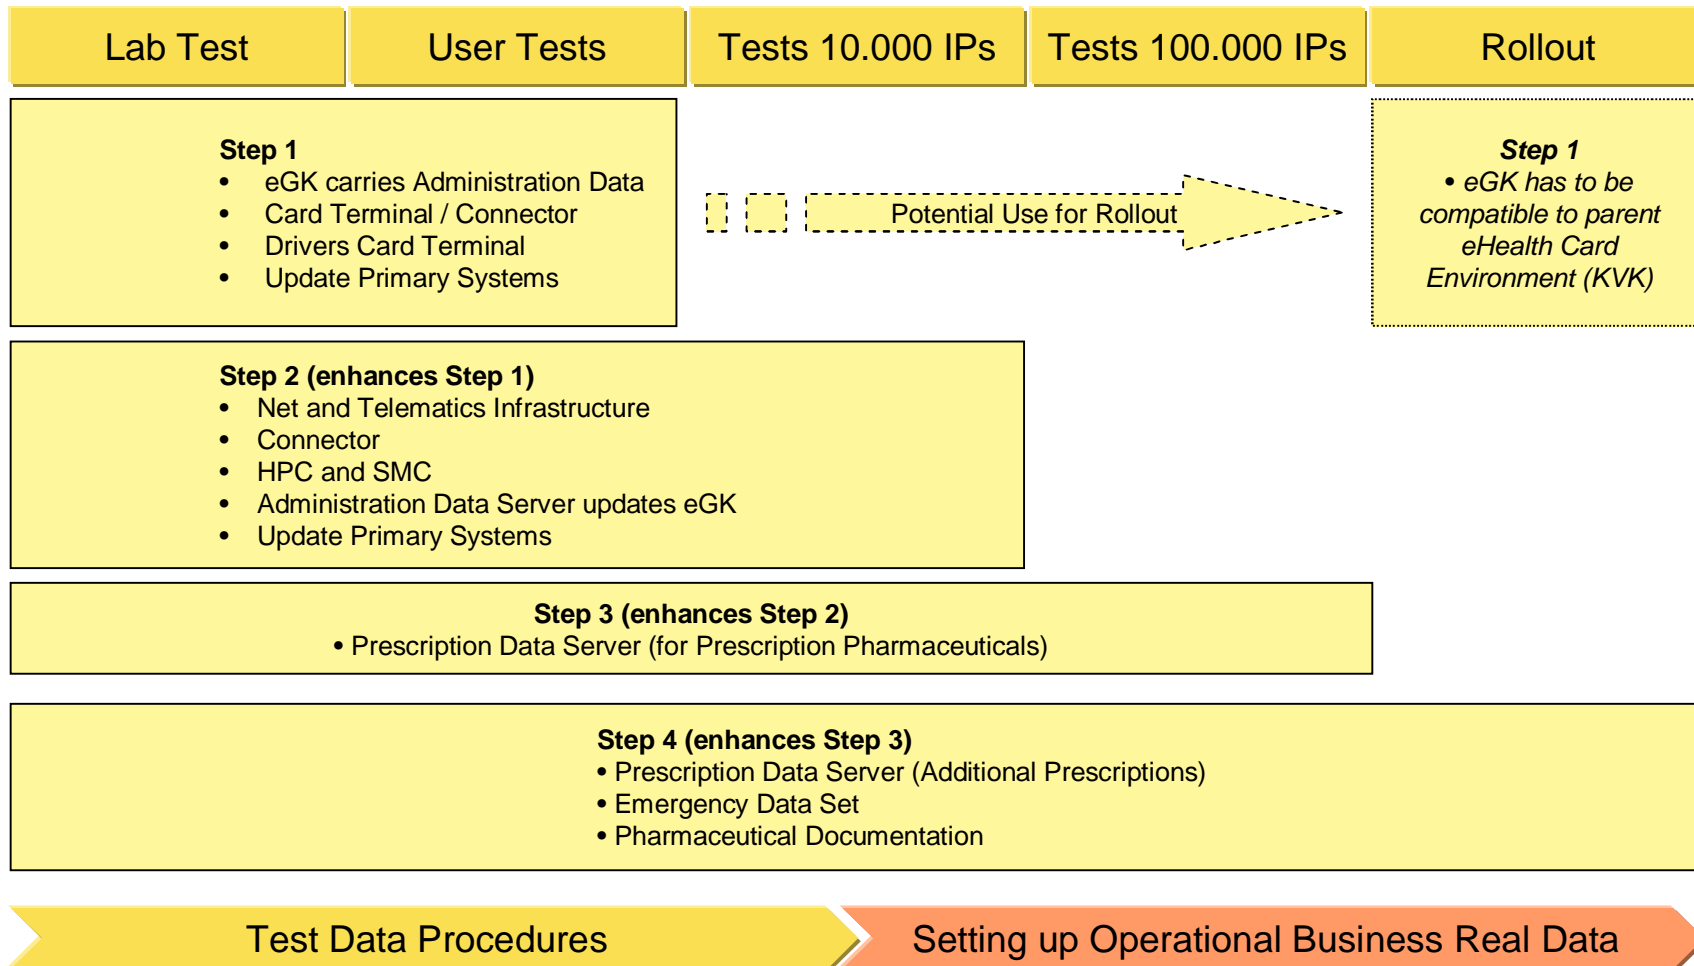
Lab Test
User Tests
Tests 10.000 IPs
Tests 100.000 IPs
Rollout

**Step 1**
- eGK carries Administration Data
- Card Terminal / Connector
- Drivers Card Terminal
- Update Primary Systems

Potential Use for Rollout

*Step 1*
• eGK has to be compatible to parent eHealth Card Environment (KVK)

**Step 2 (enhances Step 1)**
- Net and Telematics Infrastructure
- Connector
- HPC and SMC
- Administration Data Server updates eGK
- Update Primary Systems

**Step 3 (enhances Step 2)**
• Prescription Data Server (for Prescription Pharmaceuticals)

**Step 4 (enhances Step 3)**
• Prescription Data Server (Additional Prescriptions)
• Emergency Data Set
• Pharmaceutical Documentation

Test Data Procedures
Setting up Operational Business Real Data